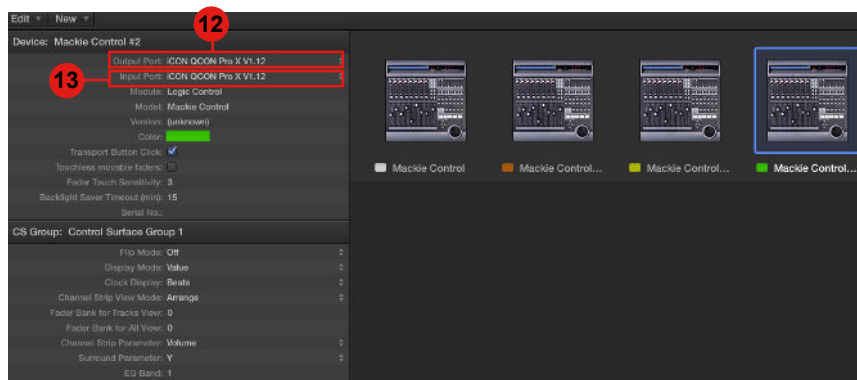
Edit New

Device: Mackie Control #2

12

13

Output Port: iCON QCON Pro X V1.12

Input Port: iCON QCON Pro X V1.12

Module: Logic Control

Model: Mackie Control

Version: (unknown)

Color:

Transport Button Click:

Touchless movable faders:

Fader Touch Sensitivity: 3

Backlight Saver Timeout (min): 15

Serial No.:

CS Group: Control Surface Group 1

Flip Mode: Off

Display Mode: Value

Clock Display: Beats

Channel Strip View Mode: Arrange

Fader Bank for Tracks View: 0

Fader Bank for All View: 0

Channel Strip Parameter: Volume

Surround Parameter: Y

EQ Band: 1

Mackie Control

Mackie Control...

Mackie Control...

Mackie Control...